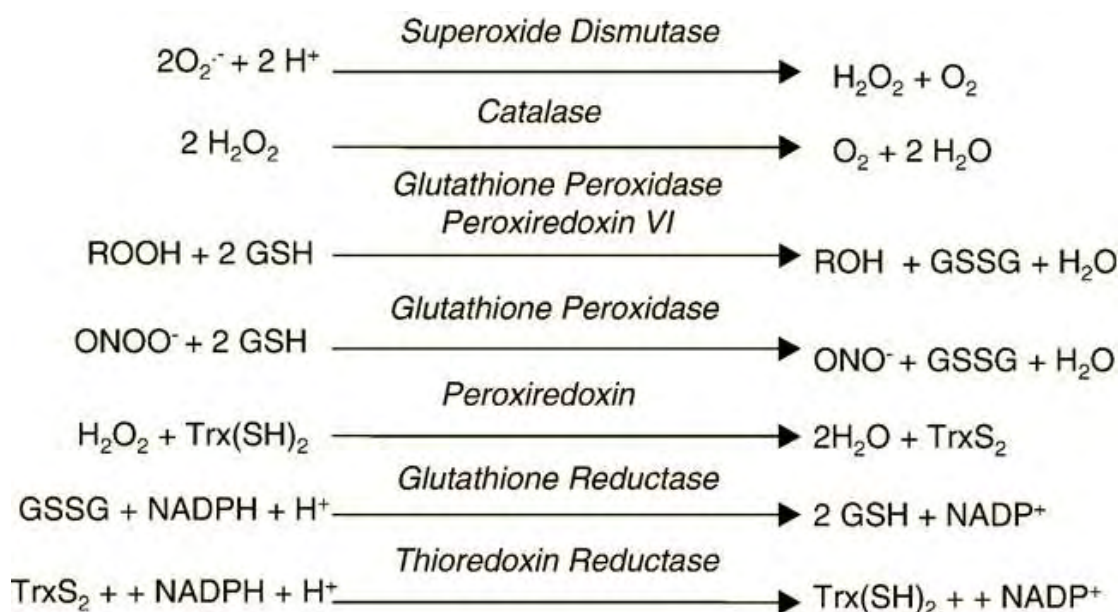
$2O_2^{\cdot-} + 2 H^+$ Superoxide Dismutase $H_2O_2 + O_2$

$2 H_2O_2$ Catalase $O_2 + 2 H_2O$

Glutathione Peroxidase
Peroxiredoxin VI

ROOH + 2 GSH $\rightarrow$ ROH + GSSG + $H_2O$

Glutathione Peroxidase

$ONOO^- + 2$ GSH $\rightarrow$ $ONO^-$ + GSSG + $H_2O$

Peroxiredoxin

$H_2O_2 + Trx(SH)_2 \rightarrow 2H_2O + TrxS_2$

Glutathione Reductase

GSSG + NADPH + $H^+$ $\rightarrow$ 2 GSH + $NADP^+$

Thioredoxin Reductase

$TrxS_2$ + + NADPH + $H^+$ $\rightarrow$ $Trx(SH)_2$ + + $NADP^+$